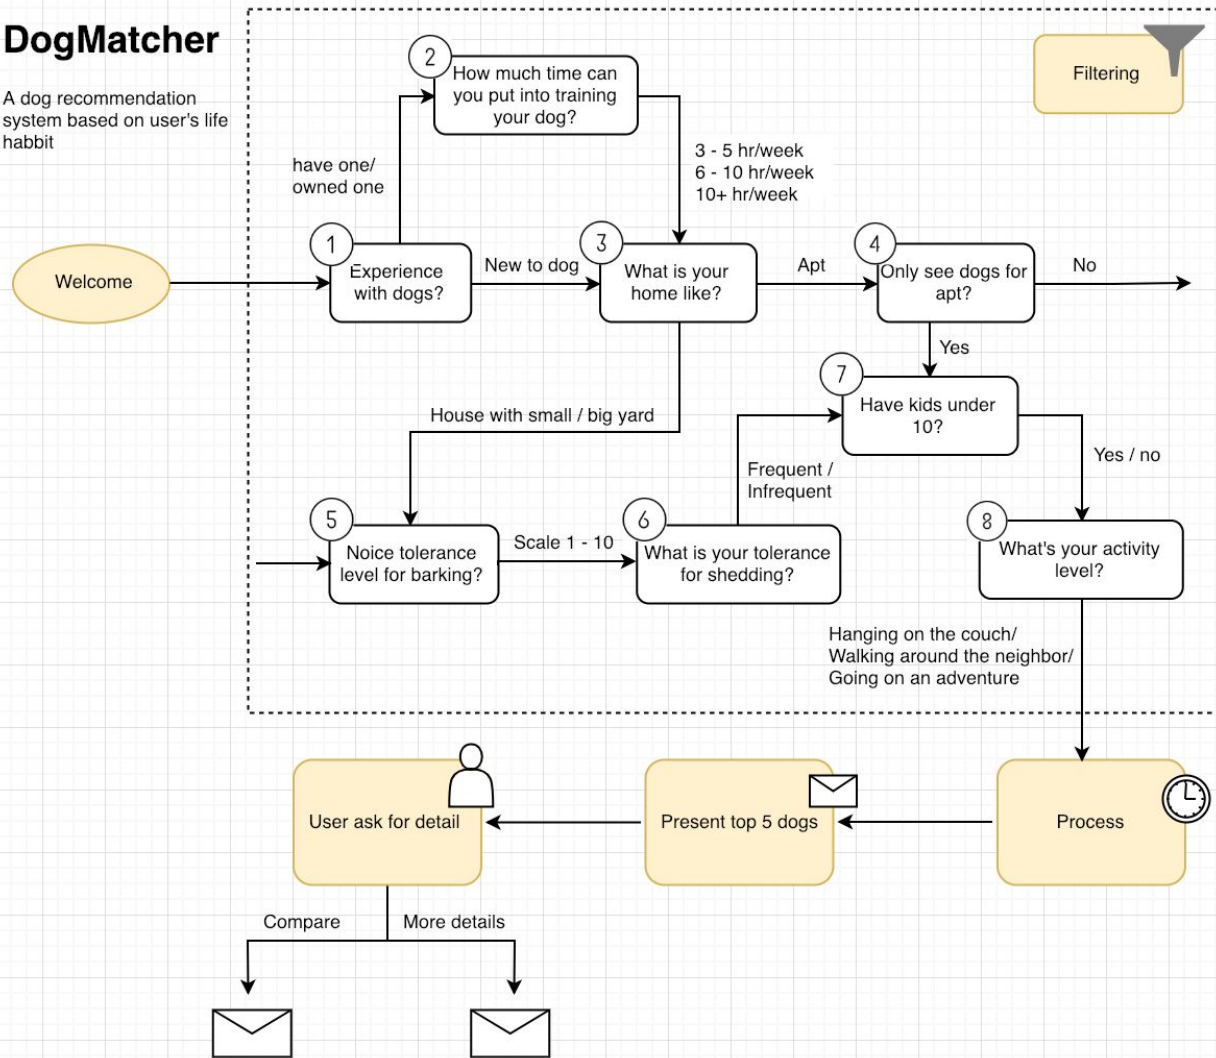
DogMatcher

A dog recommendation system based on user's life habbit

Filtering

Welcome

have one/ owned one

2
How much time can you put into training your dog?

3 - 5 hr/week
6 - 10 hr/week
10+ hr/week

1
Experience with dogs?

New to dog

3
What is your home like?

Apt

4
Only see dogs for apt?

No

Yes

7
Have kids under 10?

House with small / big yard

Frequent / Infrequent

Yes / no

5
Noice tolerance level for barking?

Scale 1 - 10

6
What is your tolerance for shedding?

8
What's your activity level?

Hanging on the couch/
Walking around the neighbor/
Going on an adventure

User ask for detail

Present top 5 dogs

Process

Compare

More details